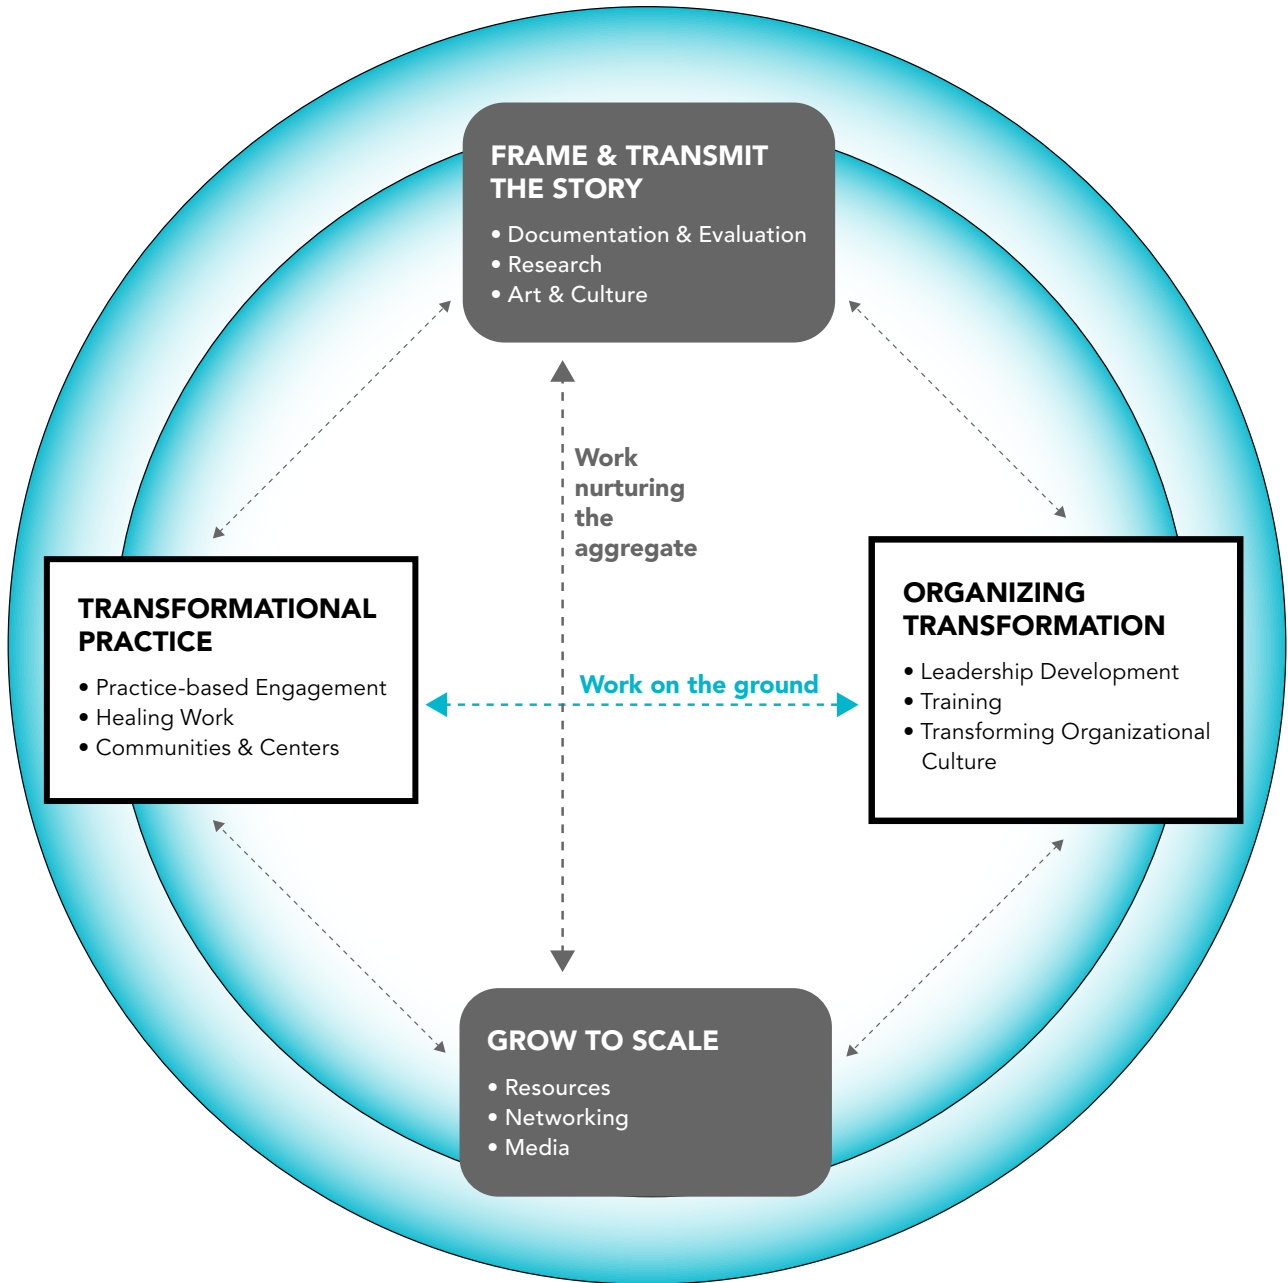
FRAME & TRANSMIT THE STORY
• Documentation & Evaluation
• Research
• Art & Culture

Work nurturing the aggregate

TRANSFORMATIONAL PRACTICE
• Practice-based Engagement
• Healing Work
• Communities & Centers

Work on the ground

ORGANIZING TRANSFORMATION
• Leadership Development
• Training
• Transforming Organizational Culture

GROW TO SCALE
• Resources
• Networking
• Media